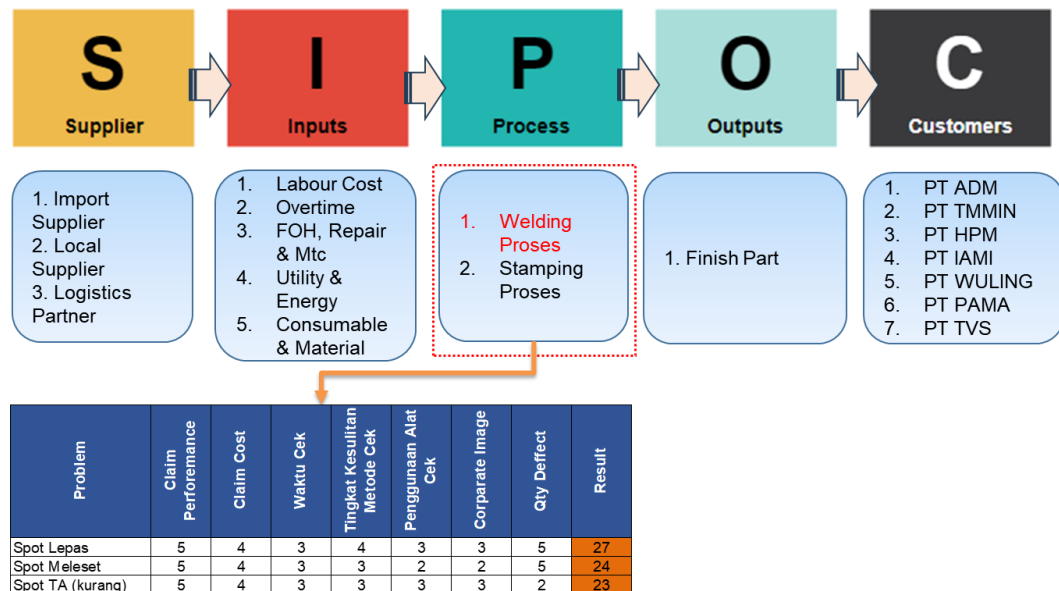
S
Supplier

I
Inputs

P
Process

O
Outputs

C
Customers

1. Import Supplier
2. Local Supplier
3. Logistics Partner

1. Labour Cost
2. Overtime
3. FOH, Repair & Mtc
4. Utility & Energy
5. Consumable & Material

1. Welding Proses
2. Stamping Proses

1. Finish Part

1. PT ADM
2. PT TMMIN
3. PT HPM
4. PT IAMI
5. PT WULING
6. PT PAMA
7. PT TVS

| Problem | Claim Perforemance | Claim Cost | Waktu Cek | Tingkat Kesulitan Metode Cek | Penggunaan Alat Cek | Corparate Image | Qty Deffect | Result |
|---|---|---|---|---|---|---|---|---|
| Spot Lepas | 5 | 4 | 3 | 4 | 3 | 3 | 5 | 27 |
| Spot Meleset | 5 | 4 | 3 | 3 | 2 | 2 | 5 | 24 |
| Spot TA (kurang) | 5 | 4 | 3 | 3 | 3 | 3 | 2 | 23 |